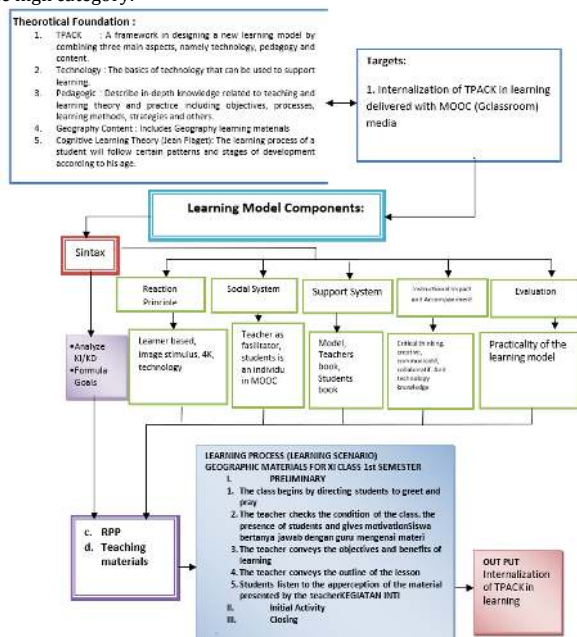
e high category.

Theorotical Foundation :

1. TPACK : A framework in designing a new learning model by combining three main aspects, namely technology, pedagogy and content.
2. Technology : The basics of technology that can be used to support learning.
3. Pedagogic : Describe in-depth knowledge related to teaching and learning theory and practice including objectives, processes, learning methods, strategies and others.
4. Geography Content : Includes Geography learning materials
5. Cognitive Learning Theory (Jean Piaget): The learning process of a student will follow certain patterns and stages of development according to his age.

Targets:

1. Internalization of TPACK in learning delivered with MOOC (Gclassroom) media

Learning Model Components:

Sintax

Reaction Principle

Social System

Support System

Instructional Impact and Accompaniment

Evaluation

•Analyze KI/KD
•Formula Goals

Learner based, image stimulus, 4K, technology

Teacher as fasilitator, students is an individu in MOOC

Model, Teachers book, Students book

Critical thinking, creative, communicatif, collaboratif, and technology knowledge

Practicality of the learning model

c. RPP
d. Teaching materials

LEARNING PROCESS (LEARNING SCENARIO)
GEOGRAPHIC MATERIALS FOR XI CLASS 1st SEMESTER
I. PRELIMINARY
1. The class begins by directing students to greet and pray
2. The teacher checks the condition of the class, the presence of students and gives motivationSiswa bertanya jawab dengan guru mengenai materi
3. The teacher conveys the objectives and benefits of learning
4. The teacher conveys the outline of the lesson
5. Students listen to the apperception of the material presented by the teacherKEGIATAN INTI
II. Initial Activity
III. Closing

OUT PUT
Internalization of TPACK in learning